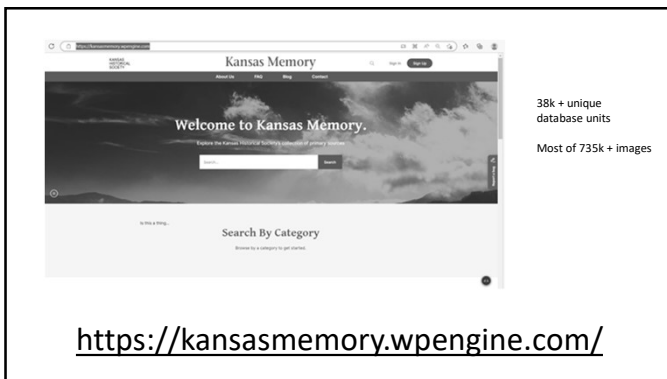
https://kansasmemory.wpengine.com

KANSAS HISTORICAL SOCIETY

Kansas Memory

Sign In Sign Up

About Us FAQ Blog Contact

Welcome to Kansas Memory.

Explore the Kansas Historical Society's collection of primary sources

Search... Search

Is this a thing...

Search By Category

Browse by a category to get started

38k + unique database units

Most of 735k + images

https://kansasmemory.wpengine.com/